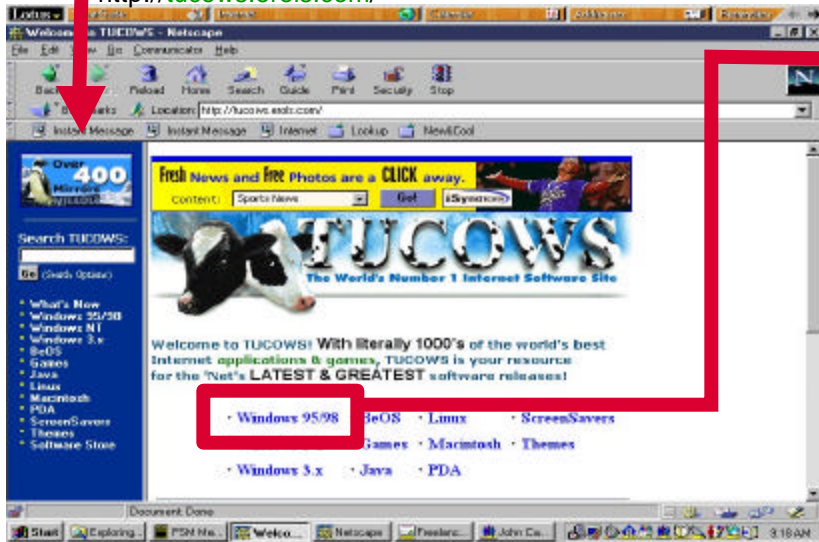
http://tucows.ezols.com/

Welcome to TUCOWS - Netscape

File Edit View Go Communicator Help

Back Forward Reload Home Search Guide Print Security Stop

Bookmarks Location: http://tucows.ezols.com/

Instant Message Instant Message Internet Lookup New&Cool

Over 400 Mirrors

Search TUCOWS:

Go (Search Options)

• What's New
• Windows 95/98
• Windows NT
• Windows 3.x
• BeOS
• Games
• Java
• Linux
• Macintosh
• PDA
• ScreenSavers
• Themes
• Software Store

Fresh News and Free Photos are a CLICK away.

Content: Sports News Go! iSyndicate

TUCOWS

The World's Number 1 Internet Software Site

Welcome to TUCOWS! With literally 1000's of the world's best Internet applications & games, TUCOWS is your resource for the 'Net's LATEST & GREATEST software releases!

· Windows 95/98 · BeOS · Linux · ScreenSavers

· Games · Macintosh · Themes

· Windows 3.x · Java · PDA

Document: Done

Start Exploring... PSM Ne... Welco... Netscape Freelanc... John Co... 9:18 AM